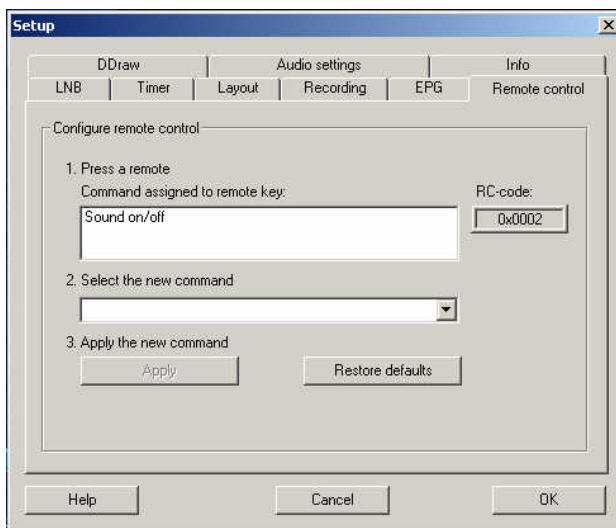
Setup

DDraw
Audio settings
Info
LNB
Timer
Layout
Recording
EPG
Remote control

Configure remote control

1. Press a remote
Command assigned to remote key:
Sound on/off
RC-code:
0x0002

2. Select the new command

3. Apply the new command
Apply
Restore defaults

Help
Cancel
OK